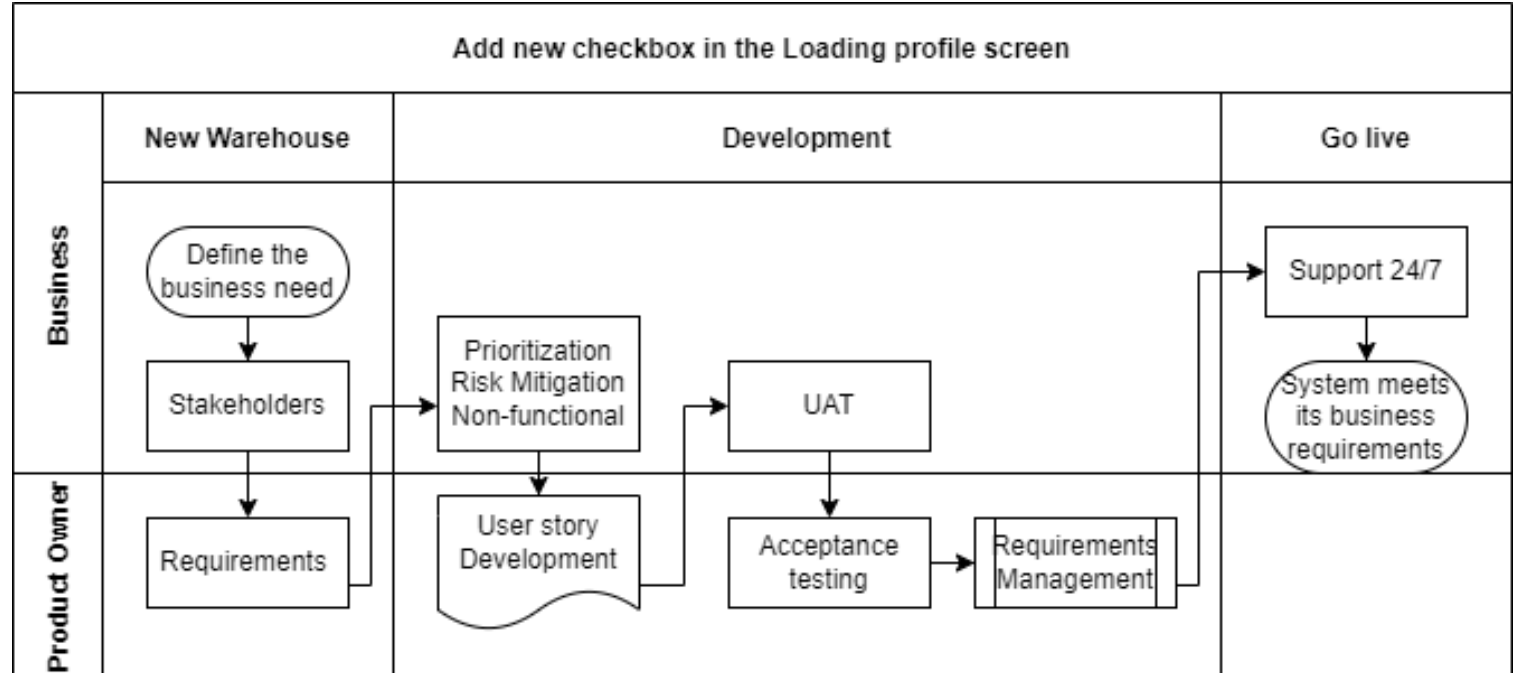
Add new checkbox in the Loading profile screen

New Warehouse

Development

Go live

Business

Define the business need

Stakeholders

Prioritization
Risk Mitigation
Non-functional

UAT

Support 24/7

System meets its business requirements

Product Owner

Requirements

User story Development

Acceptance testing

Requirements Management